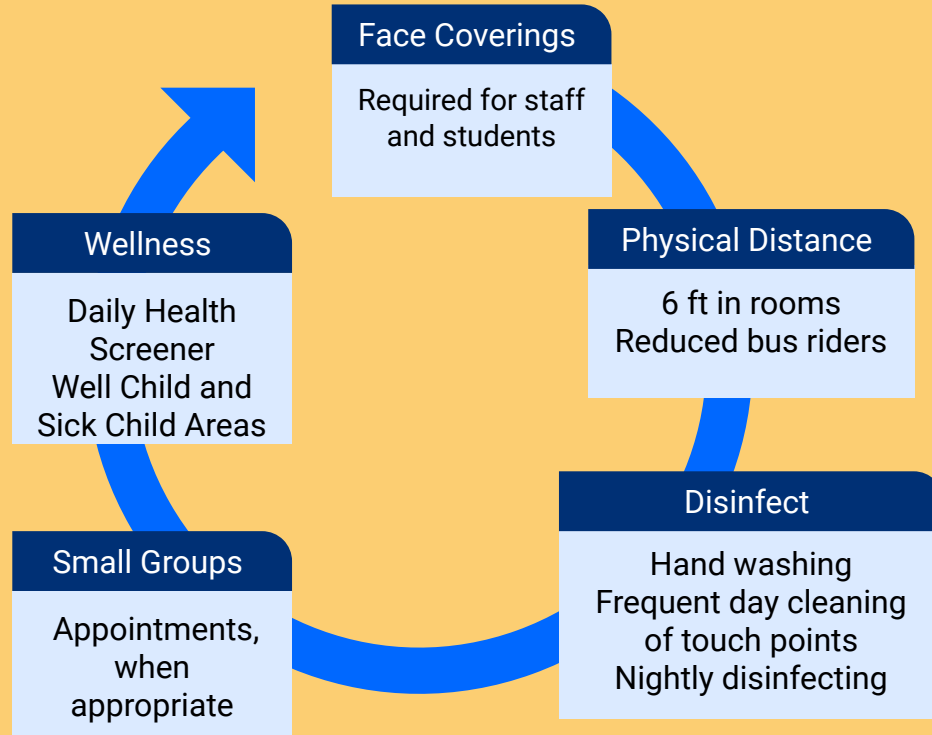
Face Coverings

Required for staff and students

Physical Distance

6 ft in rooms
Reduced bus riders

Disinfect

Hand washing
Frequent day cleaning of touch points
Nightly disinfecting

Small Groups

Appointments, when appropriate

Wellness

Daily Health Screener
Well Child and Sick Child Areas